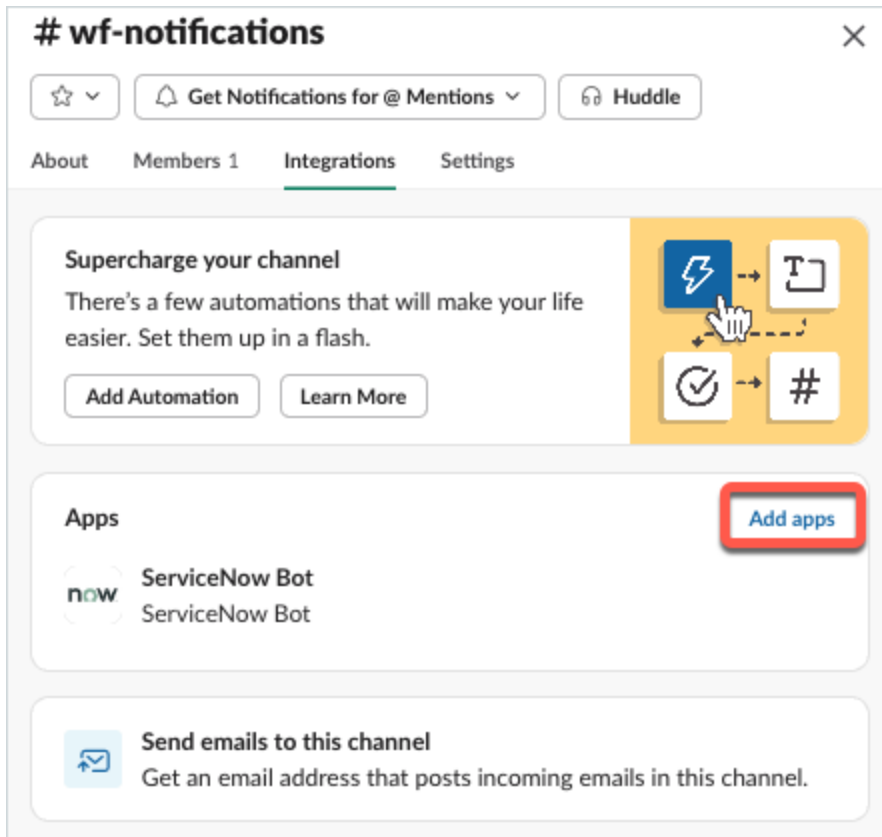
# wf-notifications

Get Notifications for @ Mentions

Huddle

About Members 1 Integrations Settings

Supercharge your channel

There's a few automations that will make your life easier. Set them up in a flash.

Add Automation

Learn More

#

Apps

Add apps

now

ServiceNow Bot

ServiceNow Bot

Send emails to this channel

Get an email address that posts incoming emails in this channel.